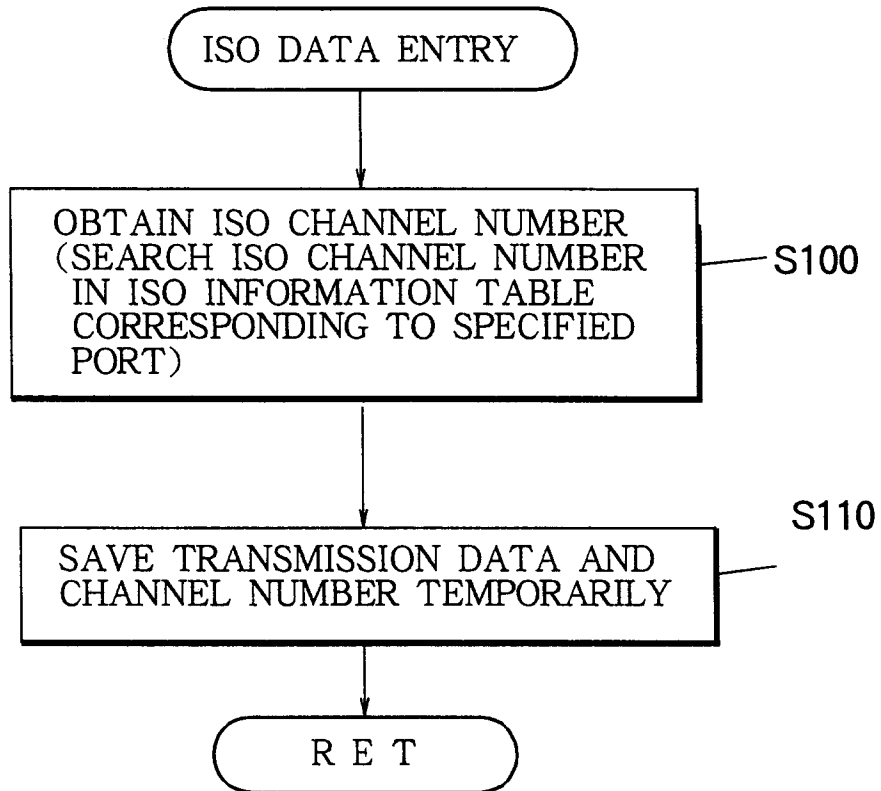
ISO DATA ENTRY

OBTAIN ISO CHANNEL NUMBER (SEARCH ISO CHANNEL NUMBER IN ISO INFORMATION TABLE CORRESPONDING TO SPECIFIED PORT)

S100

S110

SAVE TRANSMISSION DATA AND CHANNEL NUMBER TEMPORARILY

R E T